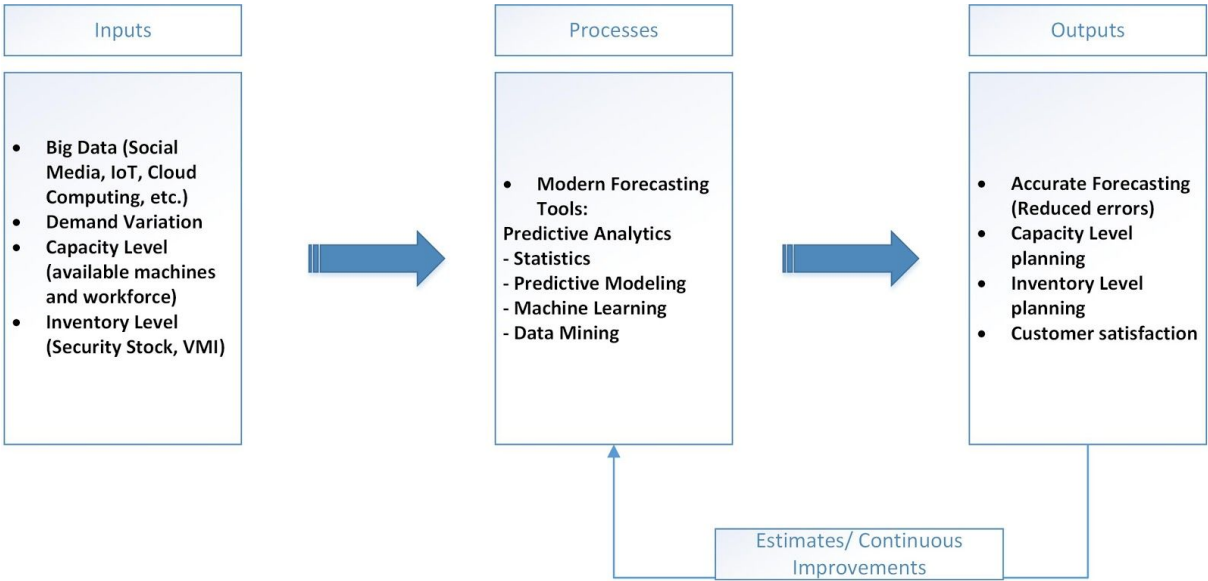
Inputs

- Big Data (Social Media, IoT, Cloud Computing, etc.)
- Demand Variation
- Capacity Level (available machines and workforce)
- Inventory Level (Security Stock, VMI)

Processes

- Modern Forecasting Tools:

Predictive Analytics
- Statistics
- Predictive Modeling
- Machine Learning
- Data Mining

Outputs

- Accurate Forecasting (Reduced errors)
- Capacity Level planning
- Inventory Level planning
- Customer satisfaction

Estimates/ Continuous Improvements